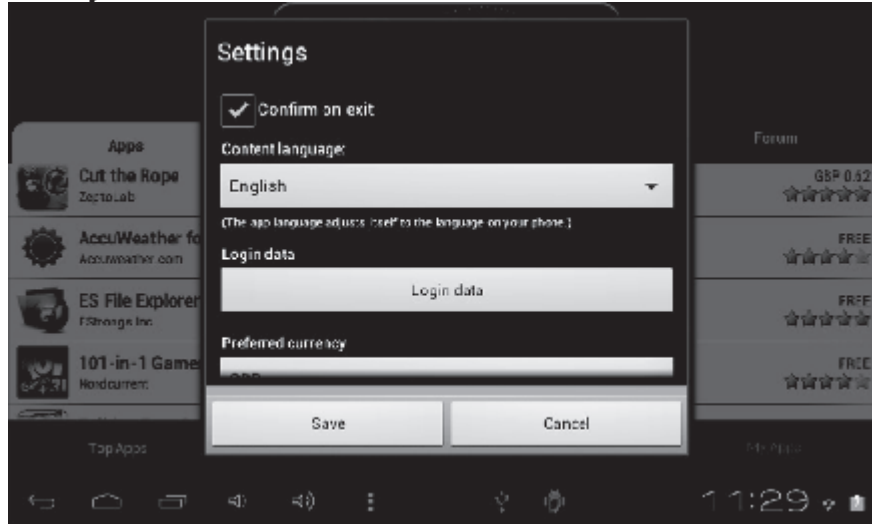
Settings

Confirm on exit

Content language:

English

(The app language adjusts itself to the language on your phone.)

Login data

Login data

Preferred currency

Save

Cancel

Apps

Cut the Rope

ZeptoLab

AccuWeather fo

AccuWeather.com

ES File Explorer

EStrongs Inc.

101-in-1 Game

Nordcurrent

Forum

GBP 0.62

FREE

FREE

FREE

Top Apps

My Apps

11:29